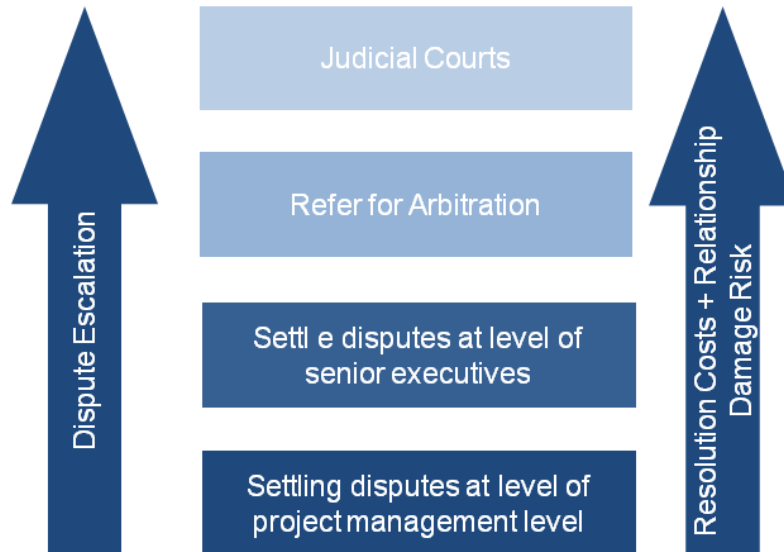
Dispute Escalation

Judicial Courts

Refer for Arbitration

Settl e disputes at level of senior executives

Settling disputes at level of project management level

Resolution Costs + Relationship Damage Risk